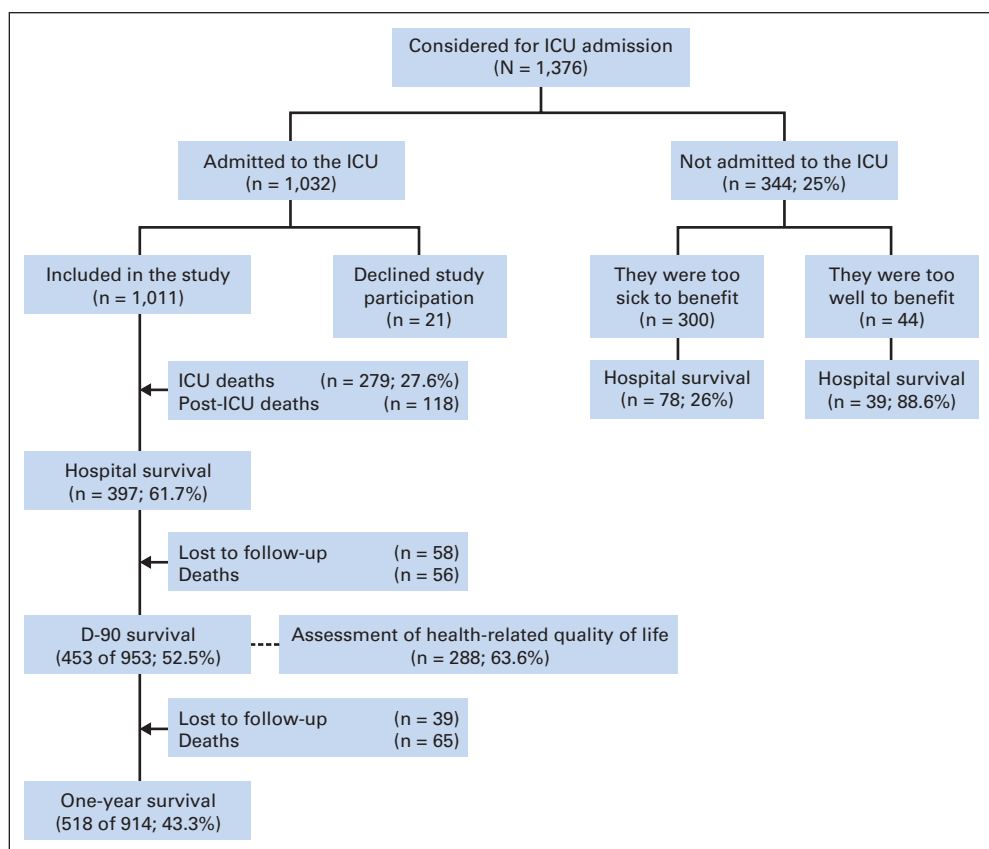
Considered for ICU admission
(N = 1,376)

Admitted to the ICU
(n = 1,032)

Not admitted to the ICU
(n = 344; 25%)

Included in the study
(n = 1,011)

Declined study participation
(n = 21)

They were too sick to benefit
(n = 300)

They were too well to benefit
(n = 44)

Hospital survival
(n = 78; 26%)

Hospital survival
(n = 39; 88.6%)

ICU deaths (n = 279; 27.6%)
Post-ICU deaths (n = 118)

Hospital survival
(n = 397; 61.7%)

Lost to follow-up (n = 58)
Deaths (n = 56)

D-90 survival
(453 of 953; 52.5%)

Assessment of health-related quality of life
(n = 288; 63.6%)

Lost to follow-up (n = 39)
Deaths (n = 65)

One-year survival
(518 of 914; 43.3%)